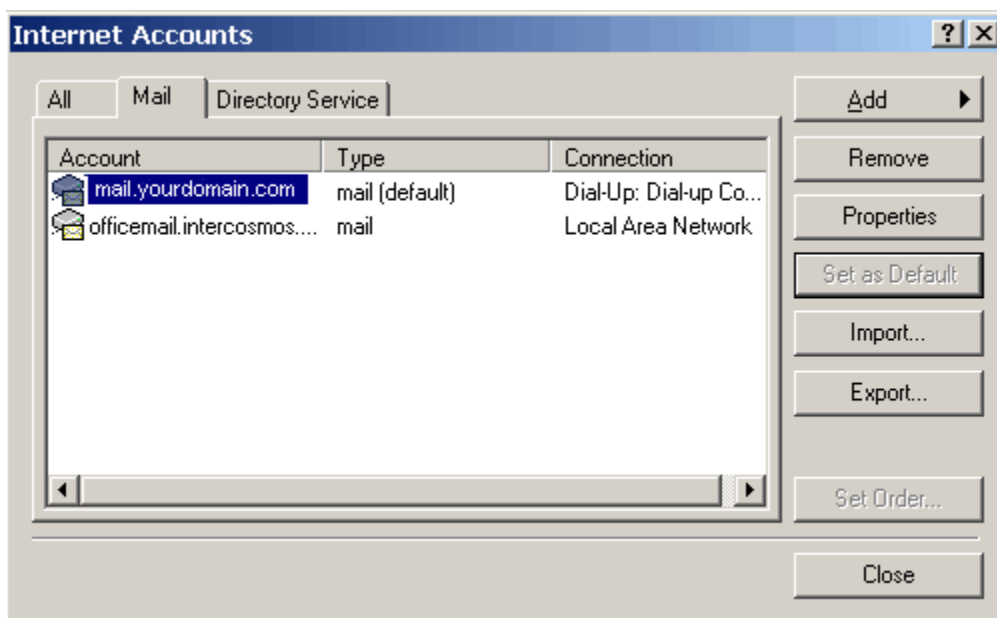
Internet Accounts

?

All Mail Directory Service

| Account | Type | Connection |
|---|---|---|
| mail.yourdomain.com | mail (default) | Dial-Up: Dial-up Co... |
| officemail.intercosmos.... | mail | Local Area Network |

Add

Remove

Properties

Set as Default

Import...

Export...

Set Order...

Close